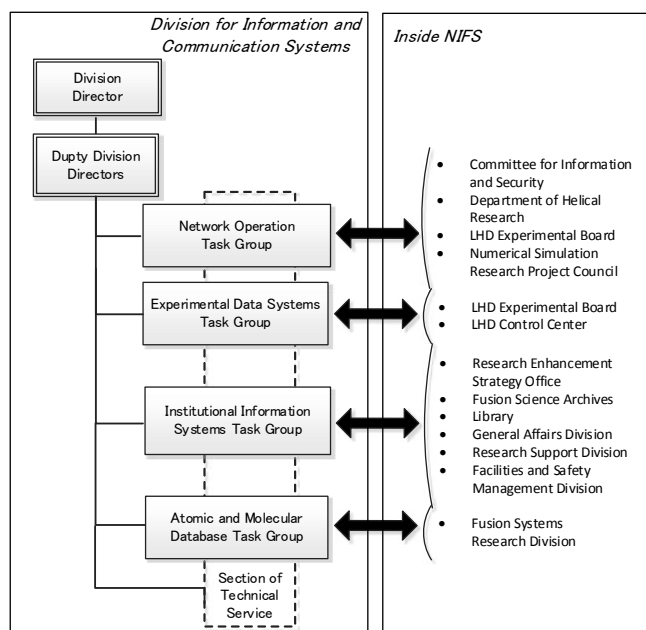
Division for Information and Communication Systems

Inside NIFS

Division Director

Dupty Division Directors

Network Operation Task Group

Experimental Data Systems Task Group

Institutional Information Systems Task Group

Atomic and Molecular Database Task Group

Section of Technical Service

- Committee for Information and Security
- Department of Helical Research
- LHD Experimental Board
- Numerical Simulation Research Project Council

- LHD Experimental Board
- LHD Control Center

- Research Enhancement Strategy Office
- Fusion Science Archives
- Library
- General Affairs Division
- Research Support Division
- Facilities and Safety Management Division

- Fusion Systems Research Division